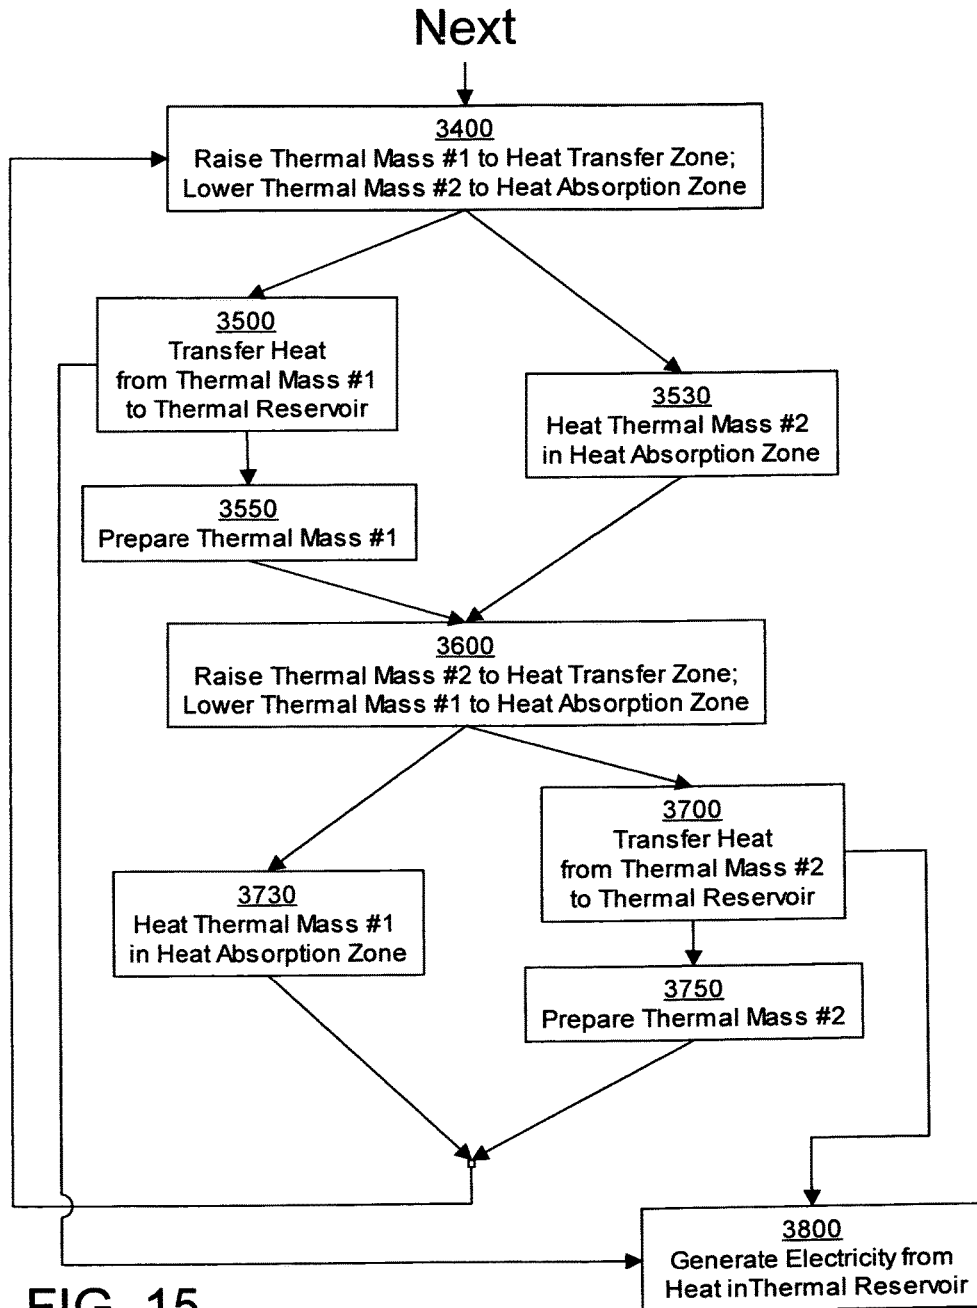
Next

3400
Raise Thermal Mass #1 to Heat Transfer Zone; Lower Thermal Mass #2 to Heat Absorption Zone

3500
Transfer Heat from Thermal Mass #1 to Thermal Reservoir

3530
Heat Thermal Mass #2 in Heat Absorption Zone

3550
Prepare Thermal Mass #1

3600
Raise Thermal Mass #2 to Heat Transfer Zone; Lower Thermal Mass #1 to Heat Absorption Zone

3700
Transfer Heat from Thermal Mass #2 to Thermal Reservoir

3730
Heat Thermal Mass #1 in Heat Absorption Zone

3750
Prepare Thermal Mass #2

3800
Generate Electricity from Heat inThermal Reservoir

FIG. 15